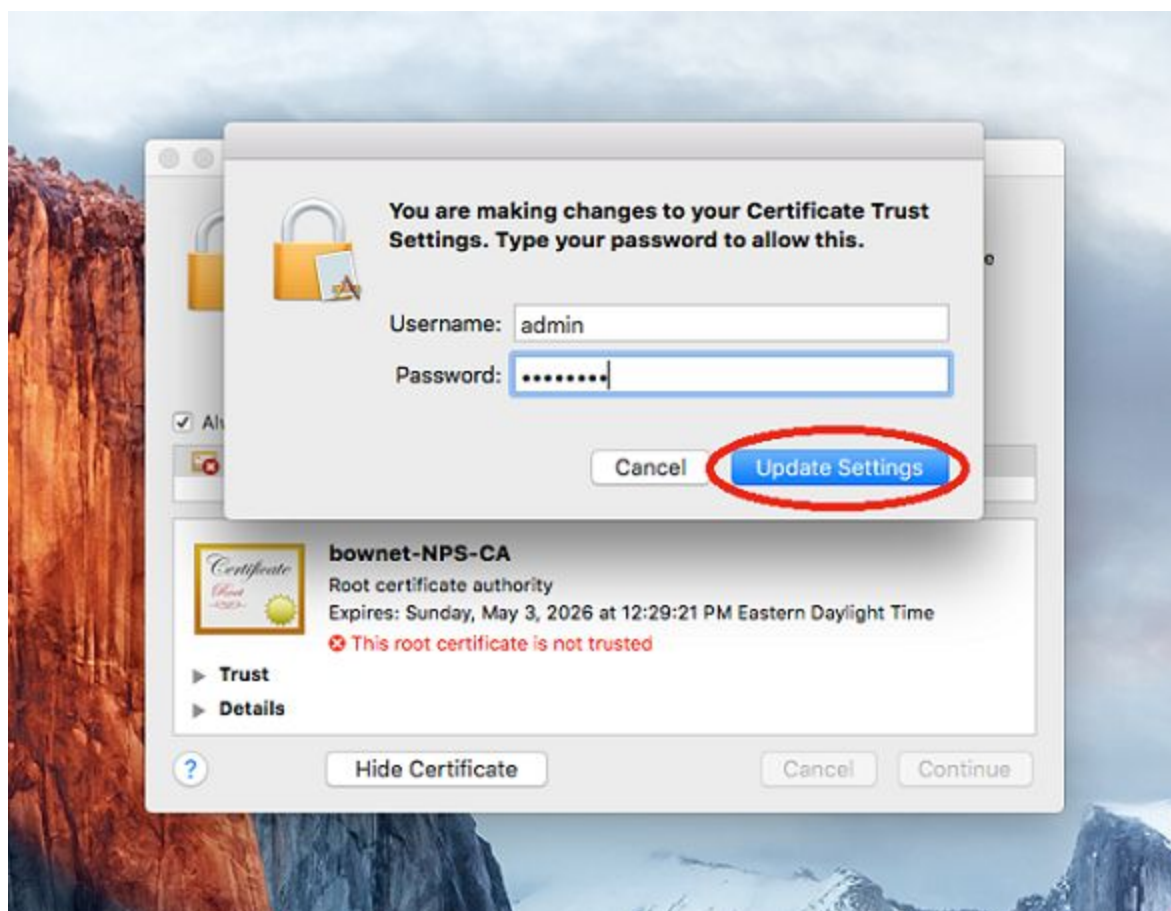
You are making changes to your Certificate Trust Settings. Type your password to allow this.

Username: admin

Password: ••••••••

Cancel

Update Settings

Al

e

Certificate Root

bownet-NPS-CA

Root certificate authority

Expires: Sunday, May 3, 2026 at 12:29:21 PM Eastern Daylight Time

This root certificate is not trusted

Trust

Details

?

Hide Certificate

Cancel

Continue